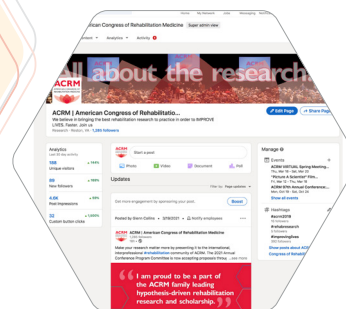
Home My Network Jobs Messaging Notifications

American Congress of Rehabilitation Medicine Super admin view

Content Analytics Activity

all about the research

ACRM AMERICAN CONGRESS OF REHABILITATION MEDICINE

ACRM | American Congress of Rehabilitatio...
We believe in bringing the best rehabilitation research to practice in order to IMPROVE LIVES. Faster. Join us
Research · Reston, VA · 1,260 followers

Edit Page Share Page

Analytics
Last 30 day activity
106 ↑ 744%
Unique visitors
88 ↑ 14%
New followers
4.6K ↑ 72%
Post impressions
32 ↑ 1,500%
Custom button clicks

Start a post
Photo Video Document Poll

Updates

Get more engagement by sponsoring your posts. Boost

Filter by: Page updates

Posted by: Baron Collins • 3/19/2021 • Modify employees

ACRM | American Congress of Rehabilitation Medicine
1,260 followers
1d •
Make your research matter more by presenting it to the international, interprofessional #rehabilitation community at ACRM. The 2021 Annual Conference Program Committee is now accepting proposals throug... see more

I am proud to be a part of the ACRM family leading hypothesis-driven rehabilitation research and scholarship.

Manage
Events
ACRM VIRTUAL Spring Meeting...
Thu, Mar 18 - Sat, Mar 20
"Picture A Scientist" Film...
Thu, Mar 18 - Sat, Mar 20
ACRM 97th Annual Conference...
Mon, Oct 18 - Sat, Oct 24
Show all events

Hashtags
#acrm2019
18 followers
#rehabresearch
91 followers
#improvinglives
589 followers
Show posts about ACRM
ACRM | American Congress of Rehabilitation